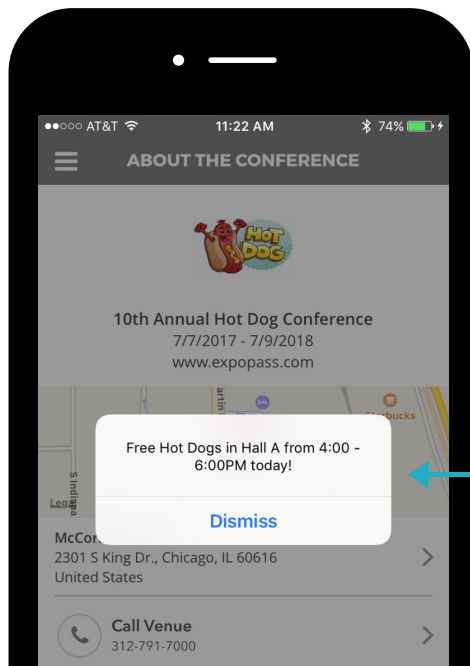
●●○○○ AT&T 11:22 AM 74%

ABOUT THE CONFERENCE

HOT DOG

10th Annual Hot Dog Conference
7/7/2017 - 7/9/2018
www.expopass.com

artin
Starbucks
S Indiana
Legal

Free Hot Dogs in Hall A from 4:00 - 6:00PM today!

Dismiss

McCor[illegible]
2301 S King Dr., Chicago, IL 60616
United States

Call Venue
312-791-7000